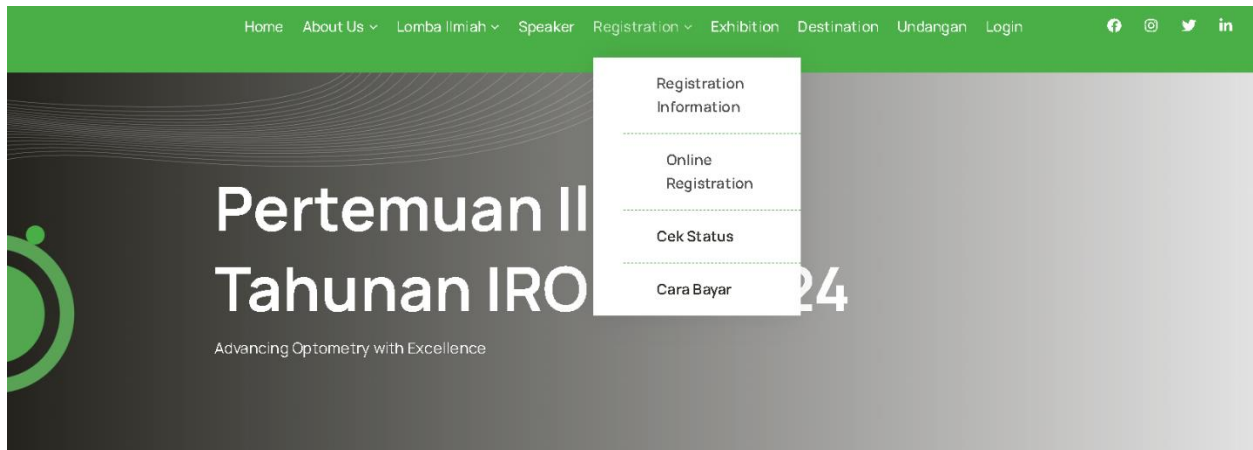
Home About Us Lomba Ilmiah Speaker Registration Exhibition Destination Undangan Login

Registration Information

Online Registration

Cek Status

Cara Bayar

Pertemuan Il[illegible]

Tahunan IRO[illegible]24

Advancing Optometry with Excellence